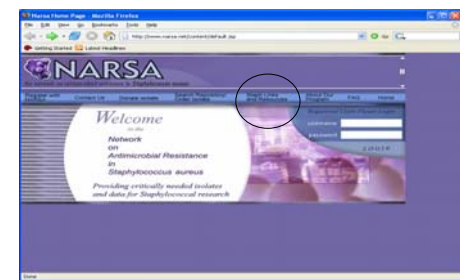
Narsa Home Page - Mozilla Firefox

File Edit View Go Bookmarks Tools Help

http://www.narsa.net/content/default.jsp

Getting Started Latest Headlines

NARSA

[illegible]

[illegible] Contact Us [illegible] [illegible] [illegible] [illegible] FAQ Home

Welcome

to the

Network on Antimicrobial Resistance in Staphylococcus aureus

Providing critically needed isolates and data for Staphylococcal research

username

password

LOGIN

Done